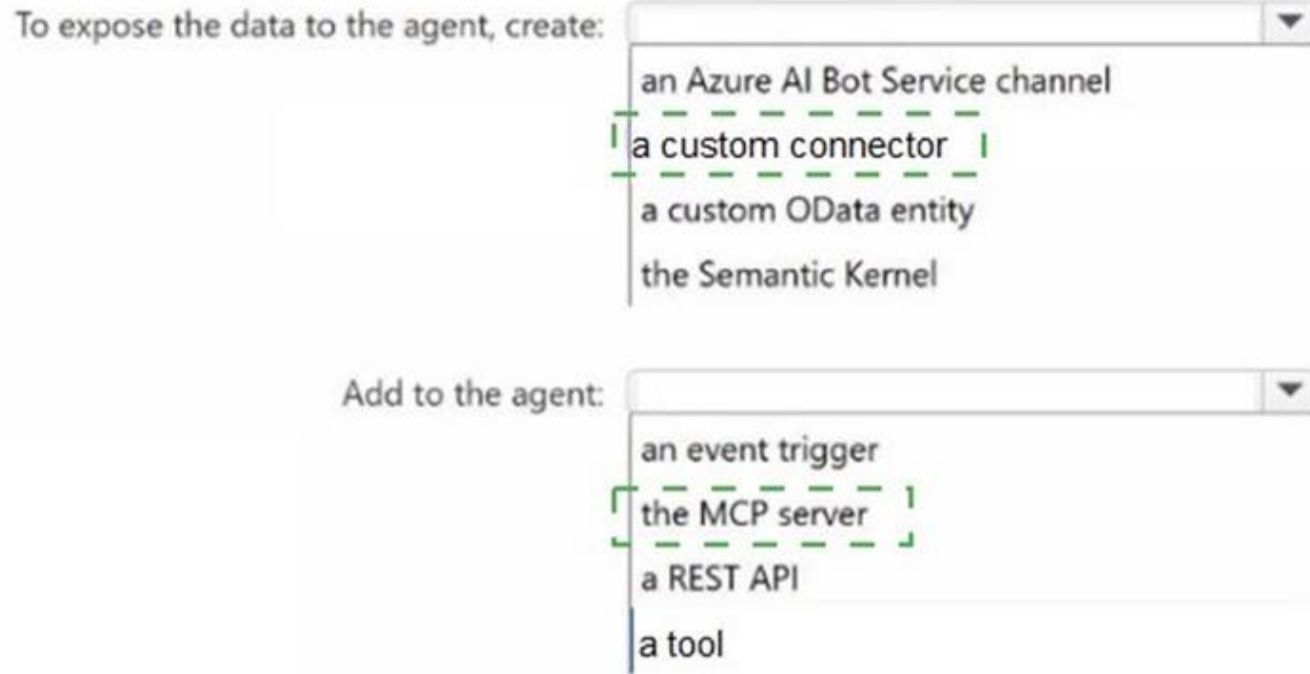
To expose the data to the agent, create:

an Azure AI Bot Service channel
a custom connector
a custom OData entity
the Semantic Kernel

Add to the agent:

an event trigger
the MCP server
a REST API
a tool